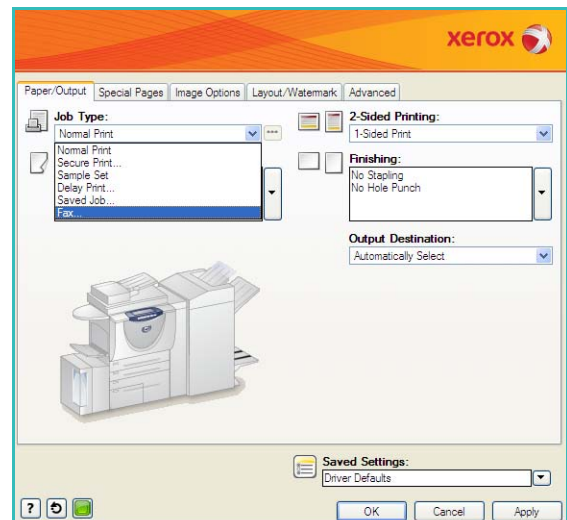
xerox

Paper/Output | Special Pages | Image Options | Layout/Watermark | Advanced

Job Type:
Normal Print
Normal Print
Secure Print...
Sample Set
Delay Print...
Saved Job...
Fax...

2-Sided Printing:
1-Sided Print

Finishing:
No Stapling
No Hole Punch

Output Destination:
Automatically Select

Saved Settings:
Driver Defaults

?

OK
Cancel
Apply